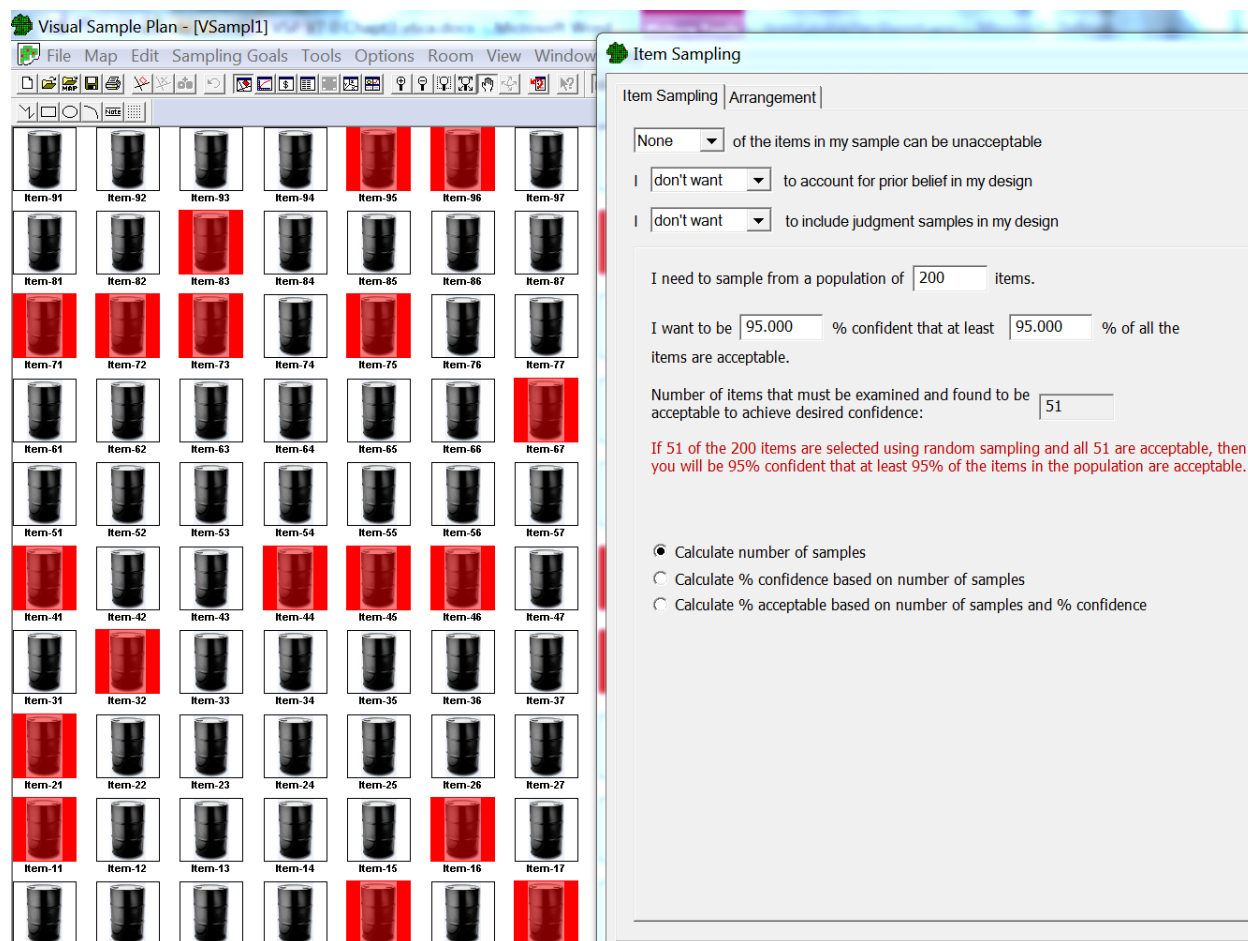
Visual Sample Plan - [VSampl1]

File Map Edit Sampling Goals Tools Options Room View Window

Item-91 Item-92 Item-93 Item-94 Item-95 Item-96 Item-97
Item-81 Item-82 Item-83 Item-84 Item-85 Item-86 Item-87
Item-71 Item-72 Item-73 Item-74 Item-75 Item-76 Item-77
Item-61 Item-62 Item-63 Item-64 Item-65 Item-66 Item-67
Item-51 Item-52 Item-53 Item-54 Item-55 Item-56 Item-57
Item-41 Item-42 Item-43 Item-44 Item-45 Item-46 Item-47
Item-31 Item-32 Item-33 Item-34 Item-35 Item-36 Item-37
Item-21 Item-22 Item-23 Item-24 Item-25 Item-26 Item-27
Item-11 Item-12 Item-13 Item-14 Item-15 Item-16 Item-17

Item Sampling

Item Sampling | Arrangement

None of the items in my sample can be unacceptable

I don't want to account for prior belief in my design

I don't want to include judgment samples in my design

I need to sample from a population of 200 items.

I want to be 95.000 % confident that at least 95.000 % of all the items are acceptable.

Number of items that must be examined and found to be acceptable to achieve desired confidence: 51

If 51 of the 200 items are selected using random sampling and all 51 are acceptable, then you will be 95% confident that at least 95% of the items in the population are acceptable.

Calculate number of samples
Calculate % confidence based on number of samples
Calculate % acceptable based on number of samples and % confidence